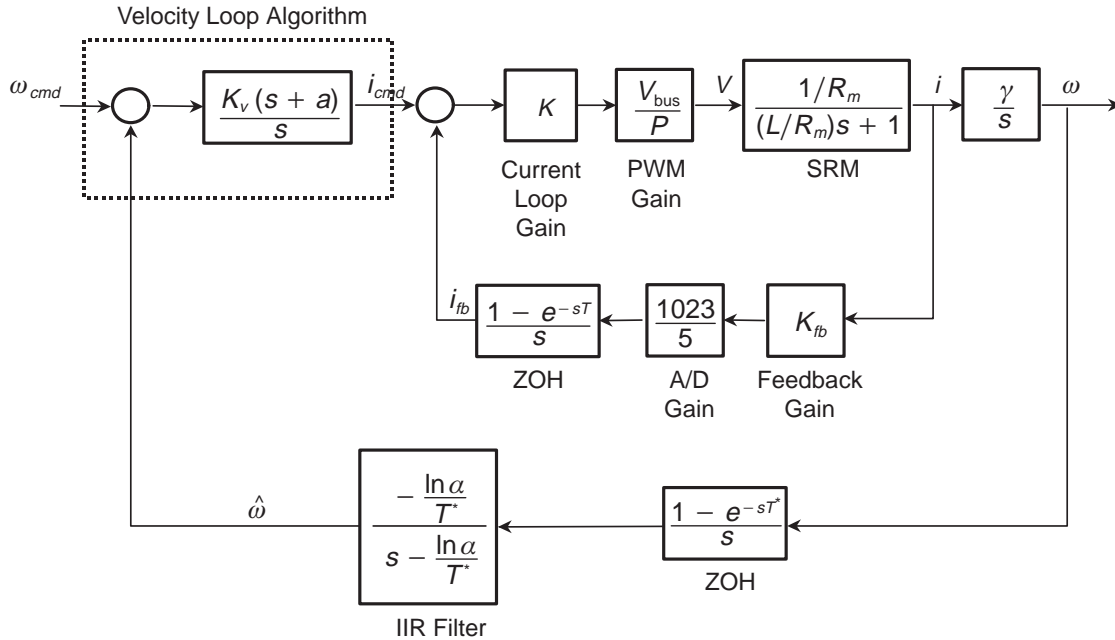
Velocity Loop Algorithm

$\omega_{cmd}$

$\frac{K_v(s+a)}{s}$

$i_{cmd}$

$K$

Current Loop Gain

$\frac{V_{bus}}{P}$

PWM Gain

$V$

$\frac{1/R_m}{(L/R_m)s+1}$

SRM

$i$

$\frac{\gamma}{s}$

$\omega$

$i_{fb}$

$\frac{1-e^{-sT}}{s}$

ZOH

$\frac{1023}{5}$

A/D Gain

$K_{fb}$

Feedback Gain

$\hat{\omega}$

$\frac{-\frac{\ln\alpha}{T^*}}{s-\frac{\ln\alpha}{T^*}}$

IIR Filter

$\frac{1-e^{-sT^*}}{s}$

ZOH